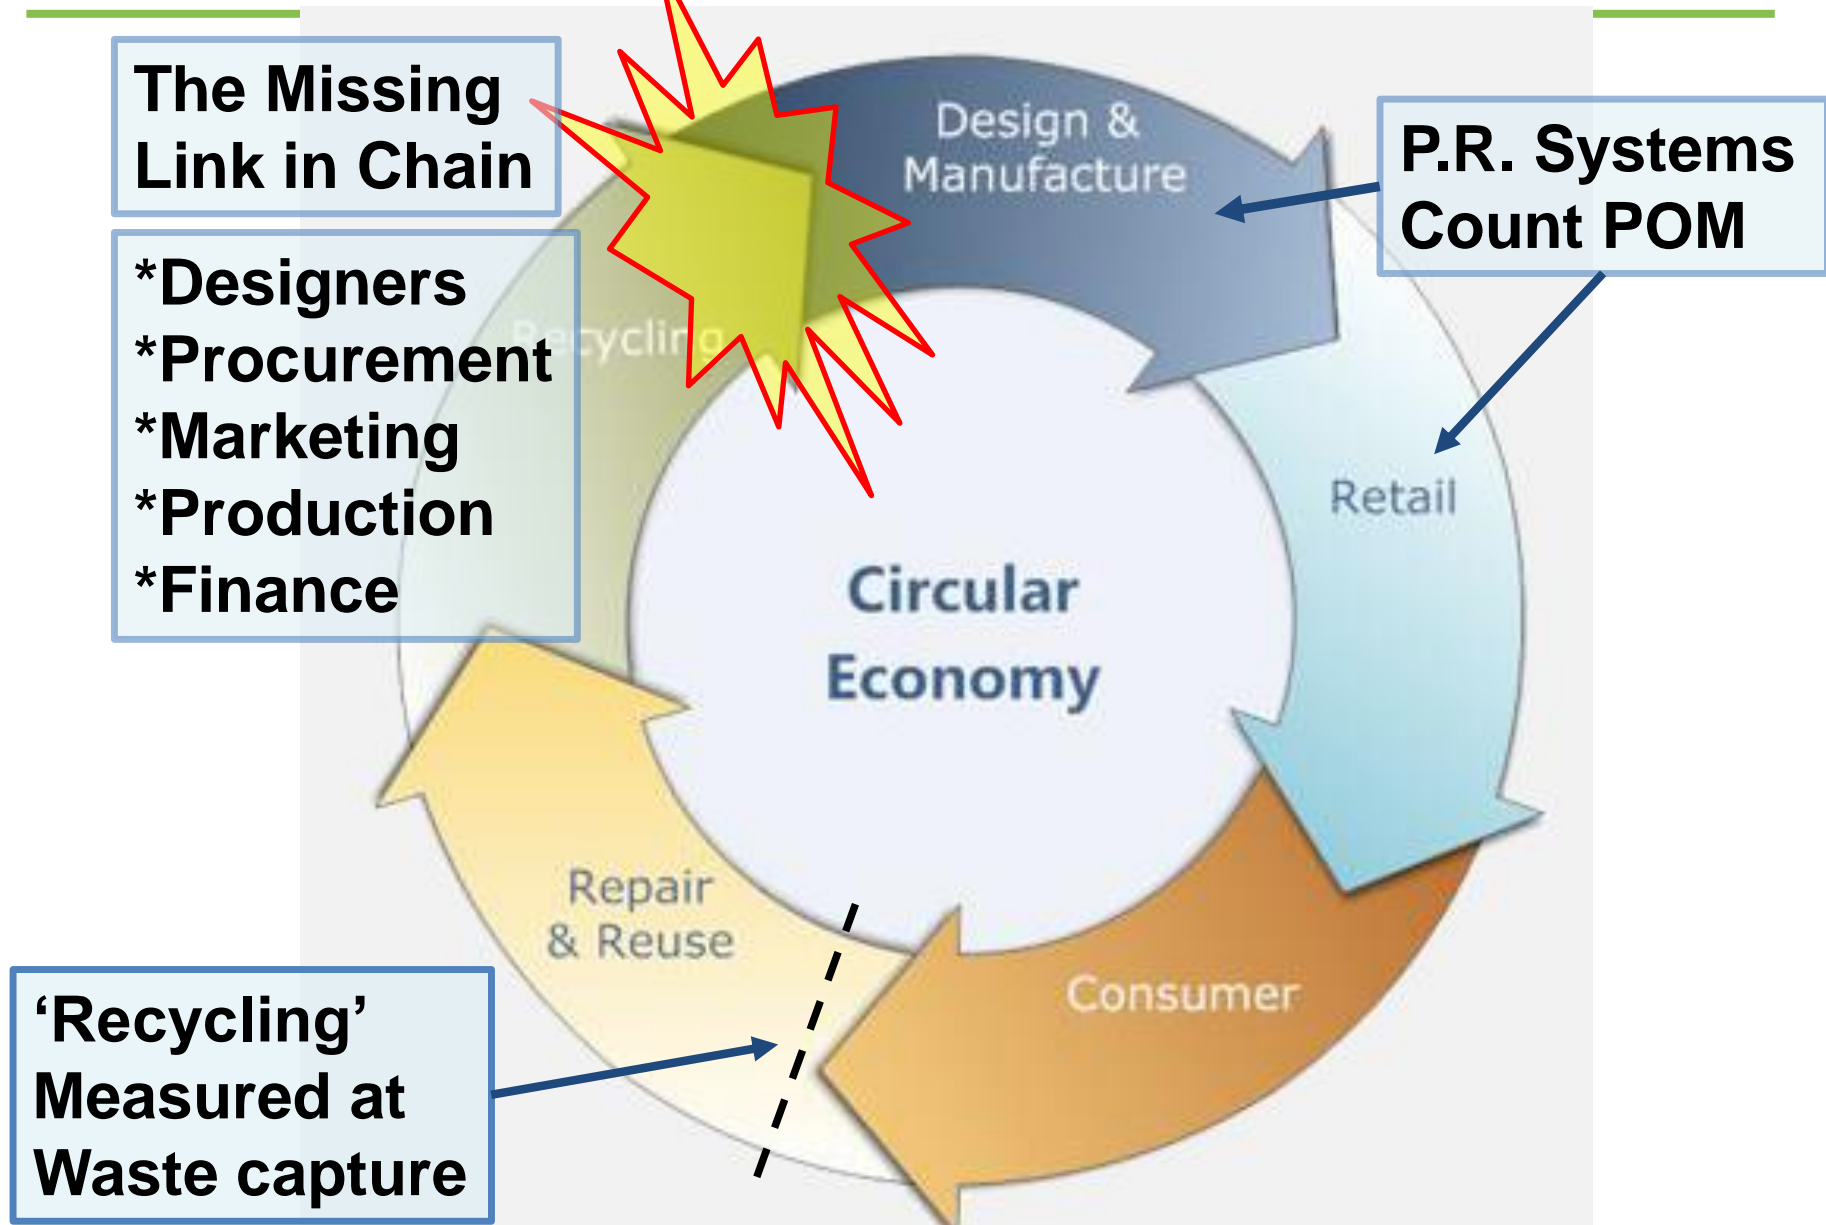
The Missing Link in Chain

*Designers
*Procurement
*Marketing
*Production
*Finance

Design & Manufacture

P.R. Systems Count POM

Recycling

Retail

Circular Economy

Repair & Reuse

Consumer

'Recycling' Measured at Waste capture